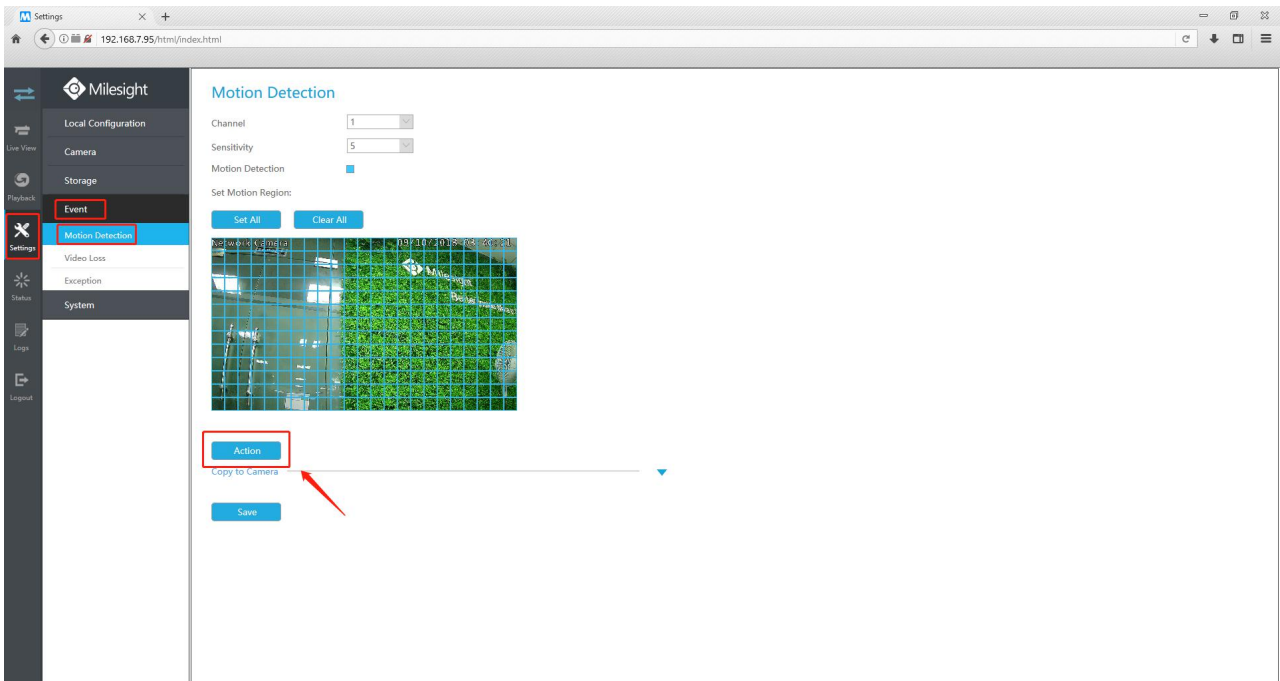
Settings
192.168.7.95/html/index.html

Live View
Playback
Settings
Status
Logs
Logout

Milesight
Local Configuration
Camera
Storage
Event
Motion Detection
Video Loss
Exception
System

Motion Detection
Channel 1
Sensitivity 5
Motion Detection
Set Motion Region:
Set All
Clear All
Network Camera 09/10/2018 03:40:21
Action
Copy to Camera
Save